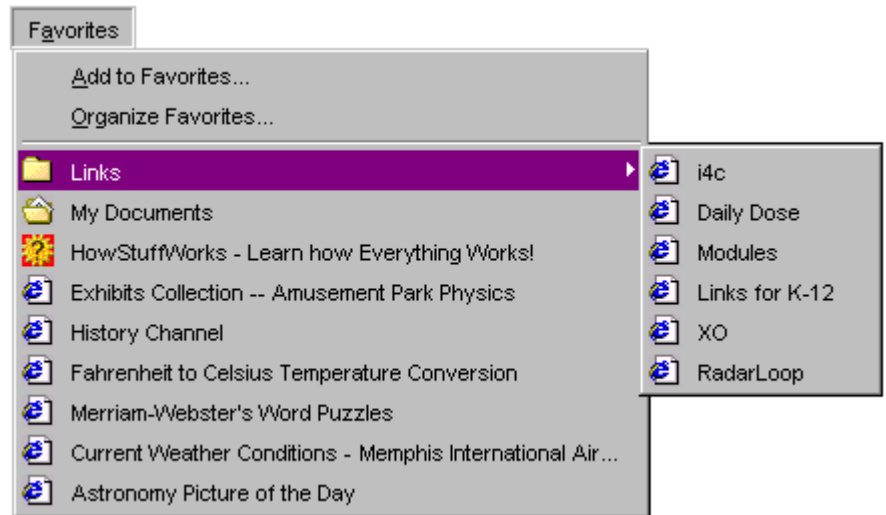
Favorites

Add to Favorites...
Organize Favorites...

Links
My Documents
HowStuffWorks - Learn how Everything Works!
Exhibits Collection -- Amusement Park Physics
History Channel
Fahrenheit to Celsius Temperature Conversion
Merriam-Webster's Word Puzzles
Current Weather Conditions - Memphis International Air...
Astronomy Picture of the Day

i4c
Daily Dose
Modules
Links for K-12
XO
RadarLoop